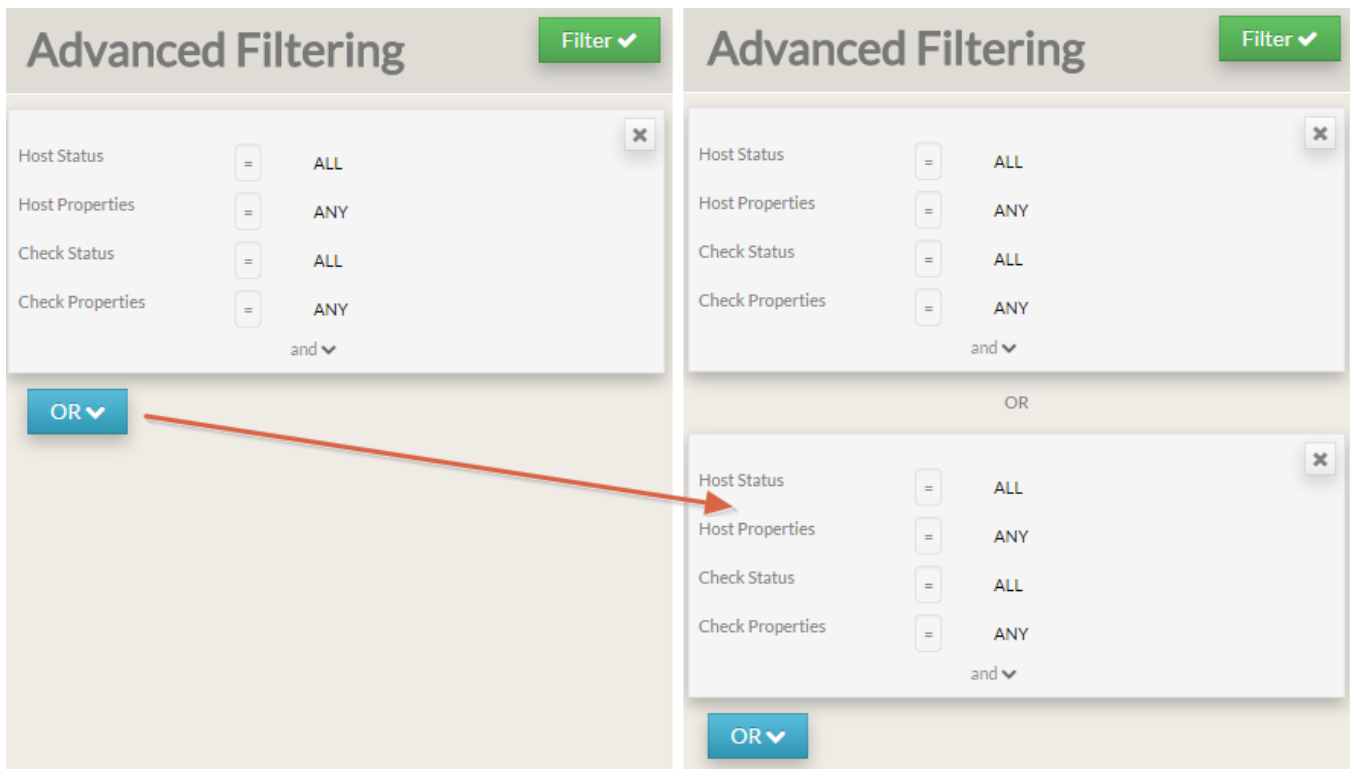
Advanced Filtering

Filter

| Host Status | = | ALL |
|---|---|---|
| Host Properties | = | ANY |
| Check Status | = | ALL |
| Check Properties | = | ANY |

and

OR

Advanced Filtering

Filter

| Host Status | = | ALL |
|---|---|---|
| Host Properties | = | ANY |
| Check Status | = | ALL |
| Check Properties | = | ANY |

and

OR

| Host Status | = | ALL |
|---|---|---|
| Host Properties | = | ANY |
| Check Status | = | ALL |
| Check Properties | = | ANY |

and

OR